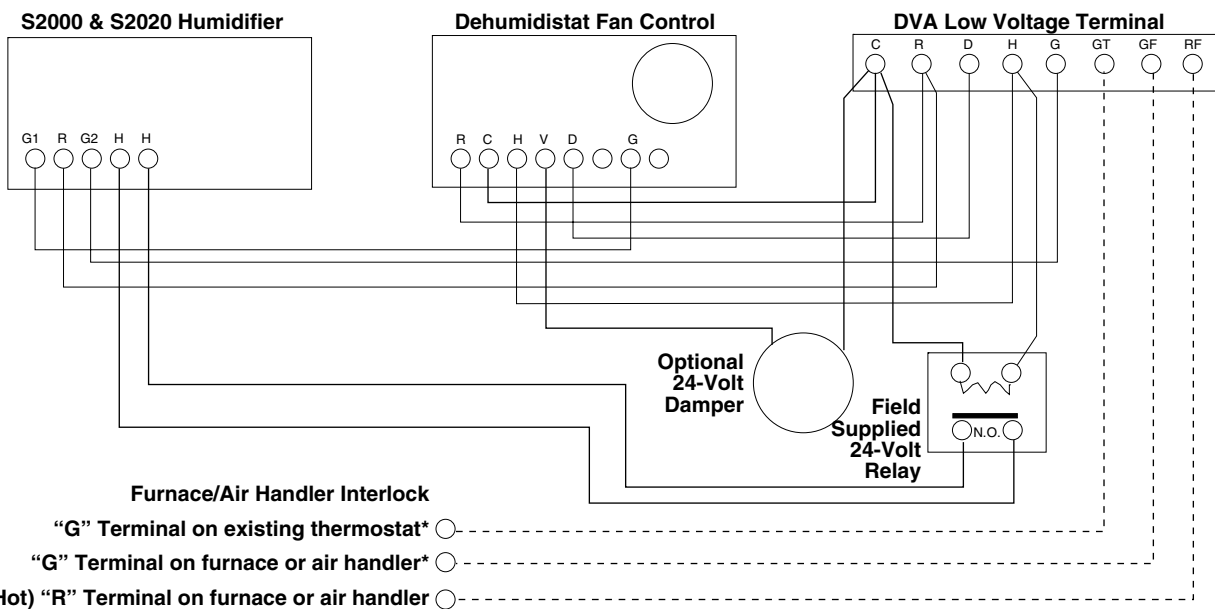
S2000 & S2020 Humidifier

G1 R G2 H H

Dehumidistat Fan Control

R C H V D G

DVA Low Voltage Terminal

C R D H G GT GF RF

Optional 24-Volt Damper

Field Supplied 24-Volt Relay

N.O.

Furnace/Air Handler Interlock

"G" Terminal on existing thermostat*

"G" Terminal on furnace or air handler*

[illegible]Hot) "R" Terminal on furnace or air handler